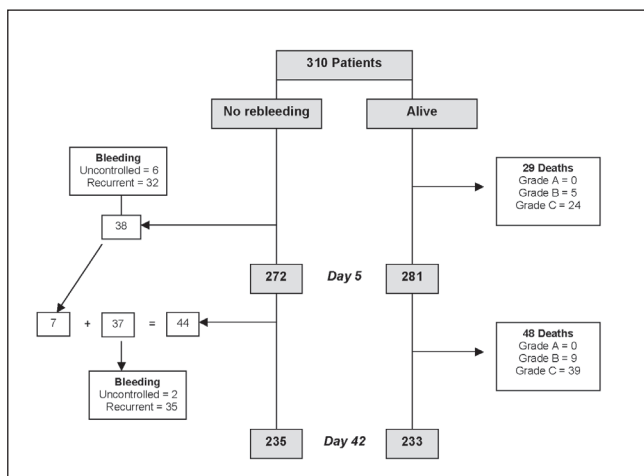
310 Patients

No rebleeding

Alive

Bleeding
Uncontrolled = 6
Recurrent = 32

38

29 Deaths
Grade A = 0
Grade B = 5
Grade C = 24

272

Day 5

281

7 + 37 = 44

48 Deaths
Grade A = 0
Grade B = 9
Grade C = 39

Bleeding
Uncontrolled = 2
Recurrent = 35

235

Day 42

233